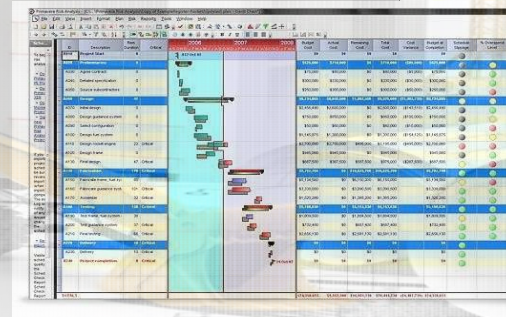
File Edit View Insert Format Risk Reports Tools Window Help

Description
Project Start
Professional
Architectural
Detailed specification
Source subcontractors
Design
Design guidance system
Select configuration
Design fuel system
Design rough engine
Design frame
Final design
Fabrication
Fabricate frame
Fabricate guidance system
Assemble
Testing
Test frame
Test guidance system
Test engine
Delivery
Delivery
Project completion

2006
2007
2008

Budget Cost
Actual Cost
Remaining Cost
Total Cost
Cost Variance
Budget at Completion

Critical
Critical
Critical
Critical
Critical
Critical
Critical